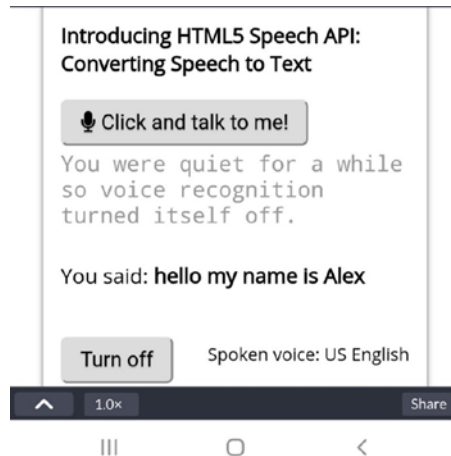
Introducing HTML5 Speech API: Converting Speech to Text

Click and talk to me!

You were quiet for a while so voice recognition turned itself off.

You said: **hello my name is Alex**

Turn off

Spoken voice: US English

1.0×

Share